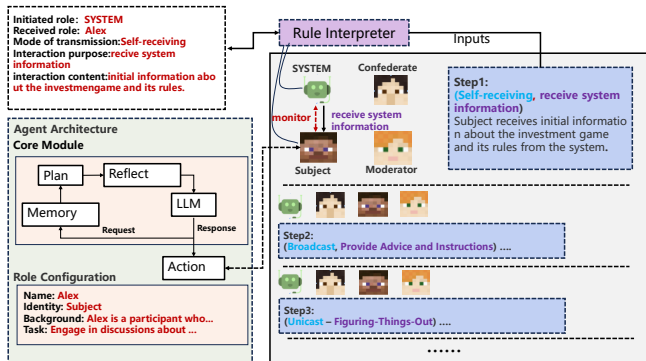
Initiated role: SYSTEM
Received role: Alex
Mode of transmission: Self-receiving
Interaction purpose: recive system information
interaction content: initial information about the investmengame and its rules.

Rule Interpreter

Inputs

SYSTEM

Confederate

Step1:
(Self-receiving, receive system information)
Subject receives initial information about the investment game and its rules from the system.

monitor

receive system information

Subject

Moderator

Agent Architecture
Core Module

Plan

Reflect

Memory

LLM

Request

Response

Action

Step2:
(Broadcast, Provide Advice and Instructions) ....

Step3:
(Unicast – Figuring-Things-Out) ....

Role Configuration
Name: Alex
Identity: Subject
Background: Alex is a participant who...
Task: Engage in discussions about ...

......